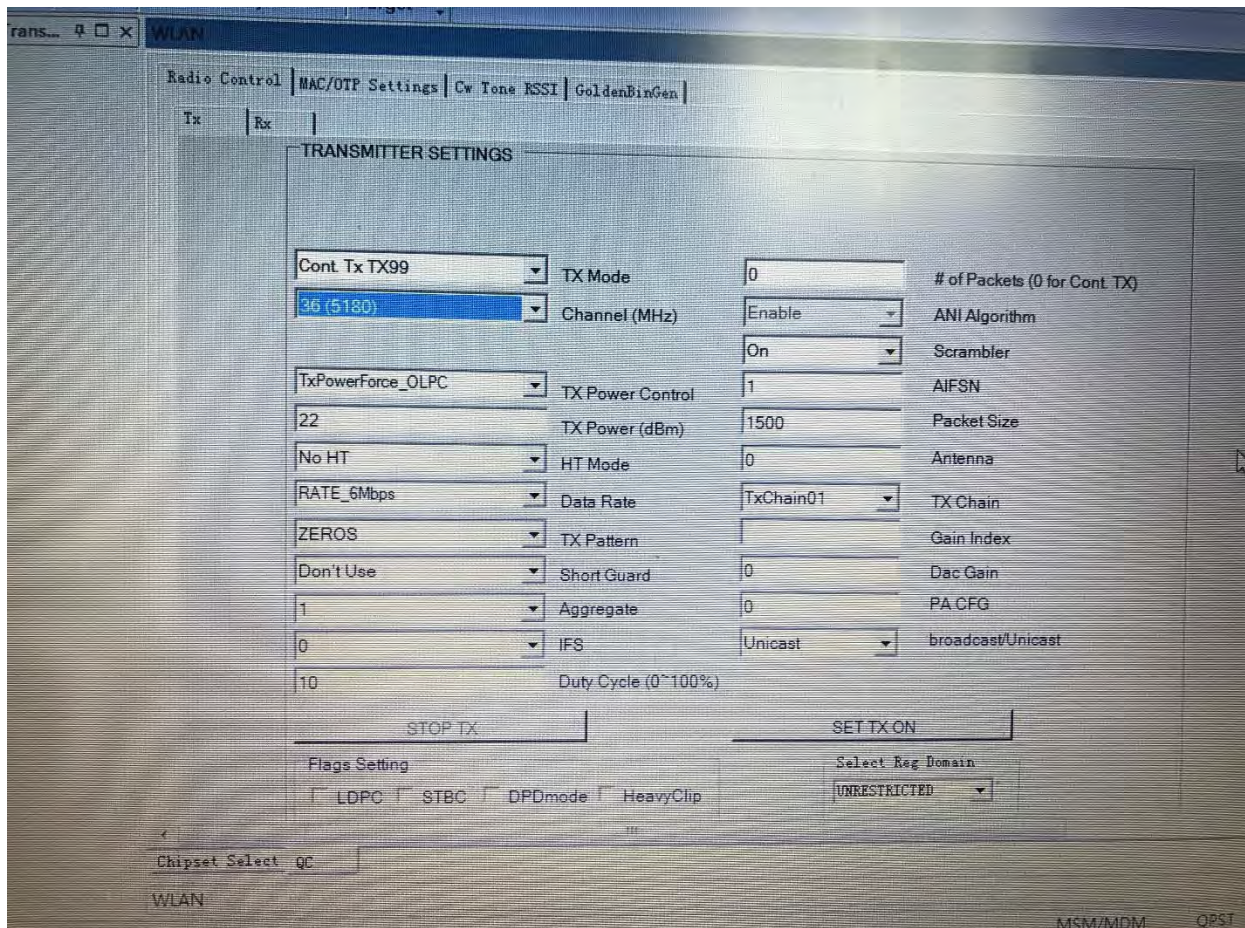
Trans... WLAN

Radio Control | MAC/OTP Settings | Cw Tone RSSI | GoldenBinGen

Tx | Rx

TRANSMITTER SETTINGS

Cont. Tx TX99 | TX Mode | 0 | # of Packets (0 for Cont. TX)
36 (5180) | Channel (MHz) | Enable | ANI Algorithm
On | Scrambler
TxPowerForce_OLPC | TX Power Control | 1 | AIFSN
22 | TX Power (dBm) | 1500 | Packet Size
No HT | HT Mode | 0 | Antenna
RATE_6Mbps | Data Rate | TxChain01 | TX Chain
ZEROS | TX Pattern | | Gain Index
Don't Use | Short Guard | 0 | Dac Gain
1 | Aggregate | 0 | PA CFG
0 | IFS | Unicast | broadcast/Unicast
10 | Duty Cycle (0~100%)

STOP TX

SET TX ON

Flags Setting

LDPC STBC DPDmode HeavyClip

Select Reg Domain

UNRESTRICTED

Chipset Select QC

WLAN

MSM/MDM QPST